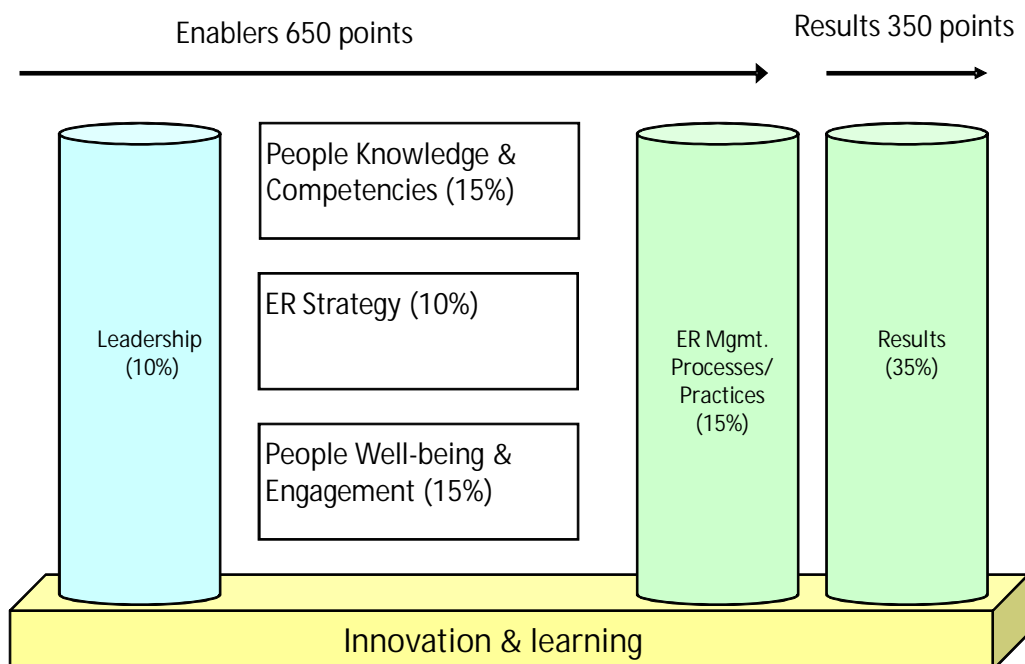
Enablers 650 points

Results 350 points

Leadership (10%)

People Knowledge & Competencies (15%)

ER Strategy (10%)

People Well-being & Engagement (15%)

ER Mgmt. Processes/ Practices (15%)

Results (35%)

Innovation & learning